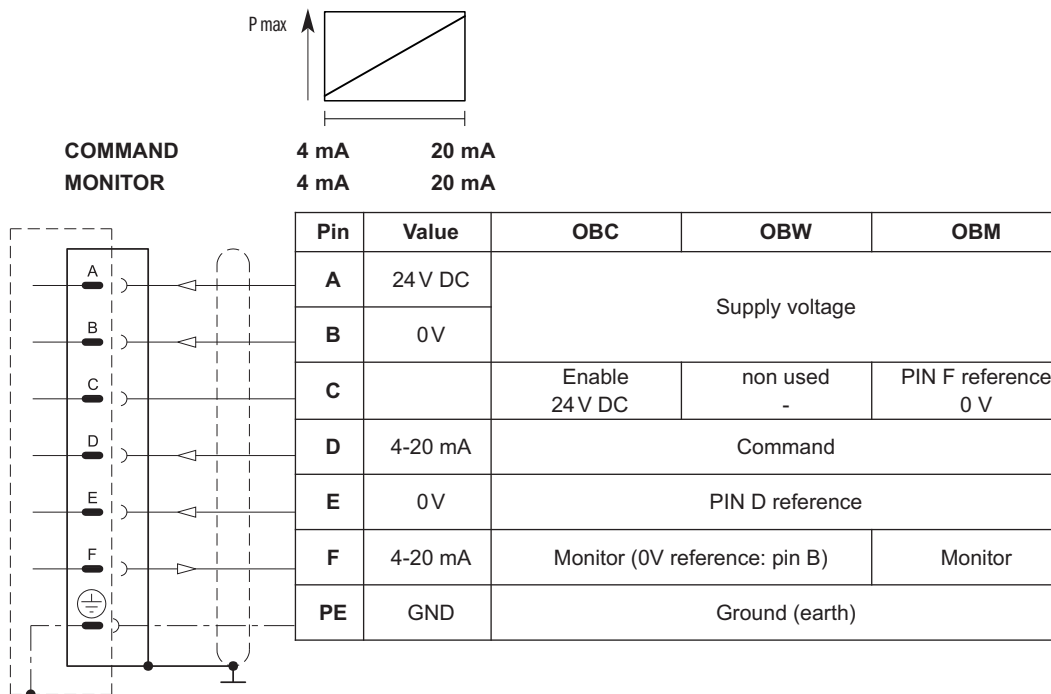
P max

COMMAND 4 mA 20 mA
MONITOR 4 mA 20 mA

A
B
C
D
E
F

| Pin | Value | OBC | OBW | OBM |
|---|---|---|---|---|
| A | 24 V DC | Supply voltage | | |
| B | 0 V | | | |
| C | | Enable 24 V DC | non used - | PIN F reference 0 V |
| D | 4-20 mA | Command | | |
| E | 0 V | PIN D reference | | |
| F | 4-20 mA | Monitor (0V reference: pin B) | | Monitor |
| PE | GND | Ground (earth) | | |